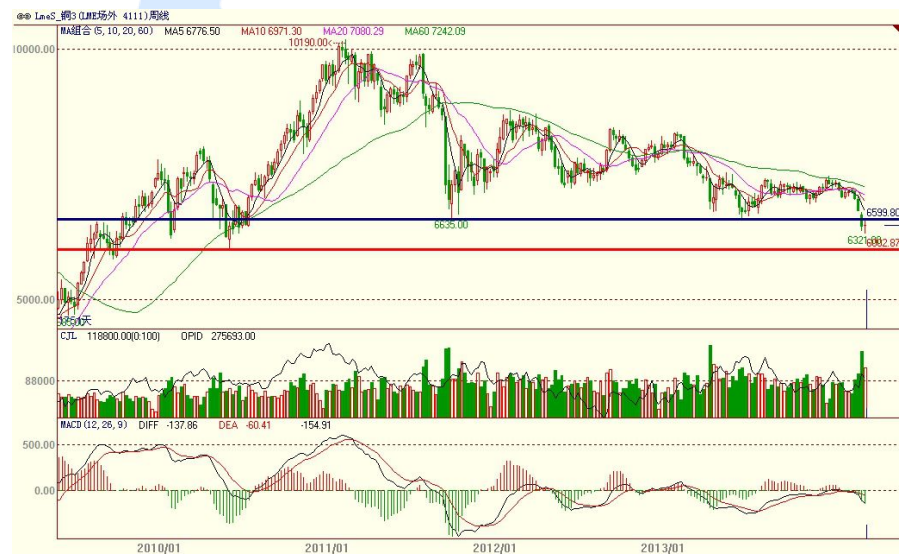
LmeS_铜3(LME场外 4111)周线

MA组合 (5, 10, 20, 60)   MA5 6776.50   MA10 6971.30   MA20 7080.29   MA60 7242.09

10190.00

10000.00

6635.00

6599.80

6321.00

6082.87

5000.00

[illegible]天

CJL 118800.00(0.100)   OPID 275693.00

88000

MACD (12, 26, 9)   DIFF -137.86   DEA -60.41   -154.91

500.00

0.00

2010/01   2011/01   2012/01   2013/01